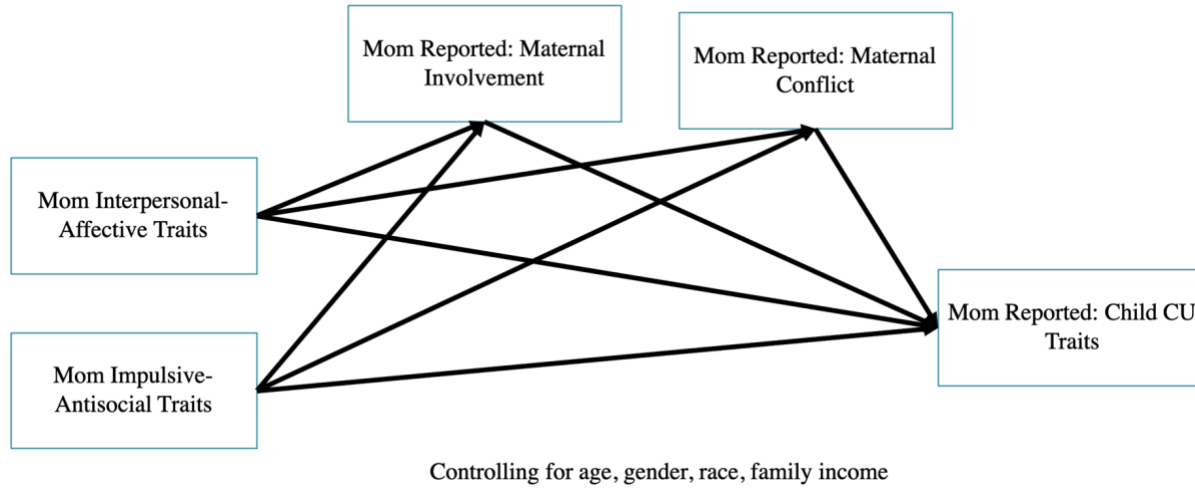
Mom Reported: Maternal Involvement

Mom Reported: Maternal Conflict

Mom Interpersonal-Affective Traits

Mom Reported: Child CU Traits

Mom Impulsive-Antisocial Traits

Controlling for age, gender, race, family income